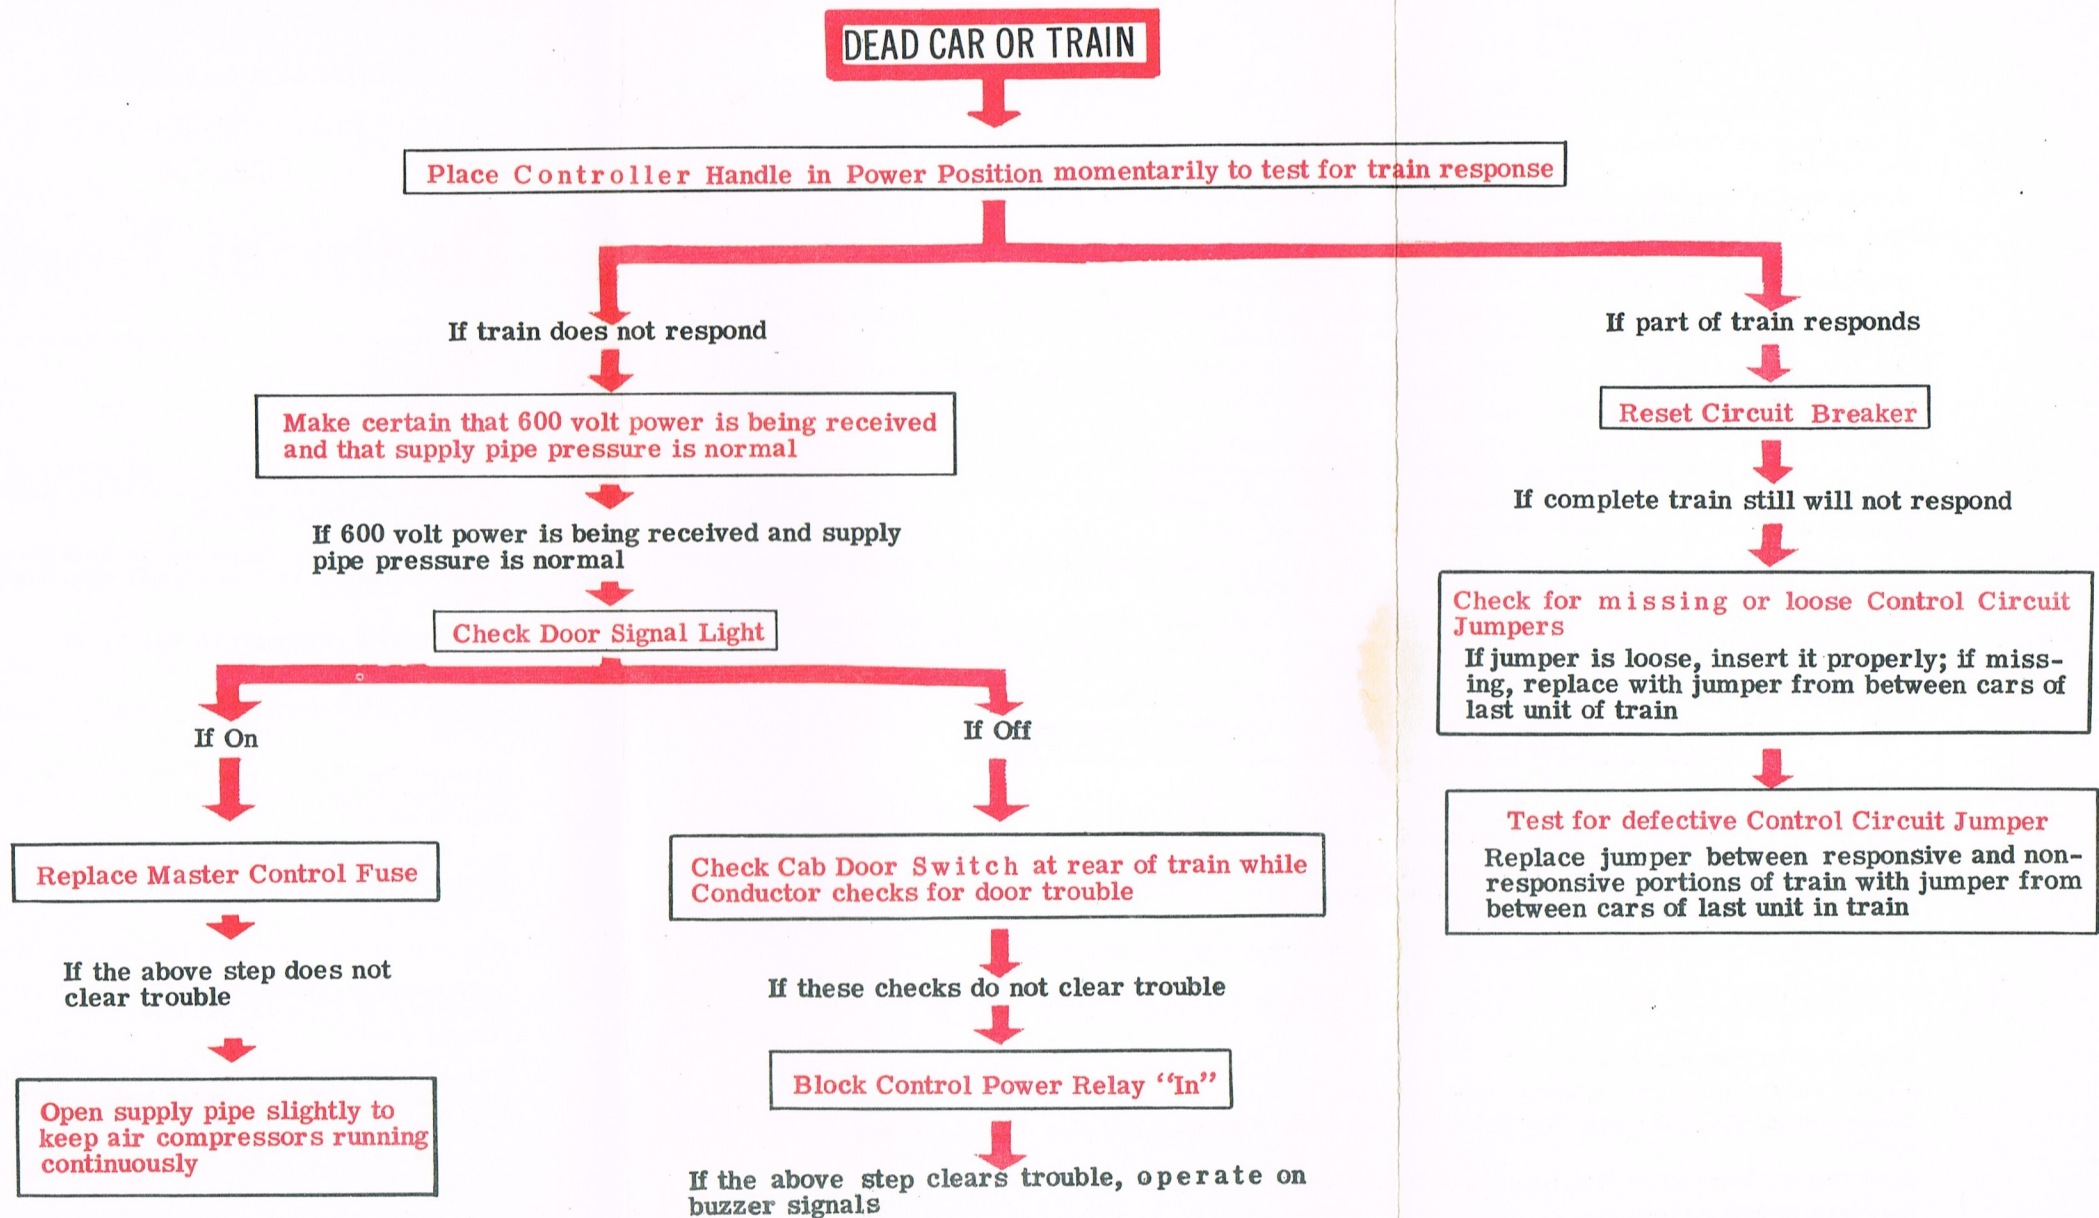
DEAD CAR OR TRAIN

Place Controller Handle in Power Position momentarily to test for train response

If train does not respond

Make certain that 600 volt power is being received and that supply pipe pressure is normal

If 600 volt power is being received and supply pipe pressure is normal

Check Door Signal Light

If On

Replace Master Control Fuse

If the above step does not clear trouble

Open supply pipe slightly to keep air compressors running continuously

If Off

Check Cab Door Switch at rear of train while Conductor checks for door trouble

If these checks do not clear trouble

Block Control Power Relay "In"

If the above step clears trouble, operate on buzzer signals

If part of train responds

Reset Circuit Breaker

If complete train still will not respond

Check for missing or loose Control Circuit Jumpers

If jumper is loose, insert it properly; if missing, replace with jumper from between cars of last unit of train

Test for defective Control Circuit Jumper

Replace jumper between responsive and non-responsive portions of train with jumper from between cars of last unit in train